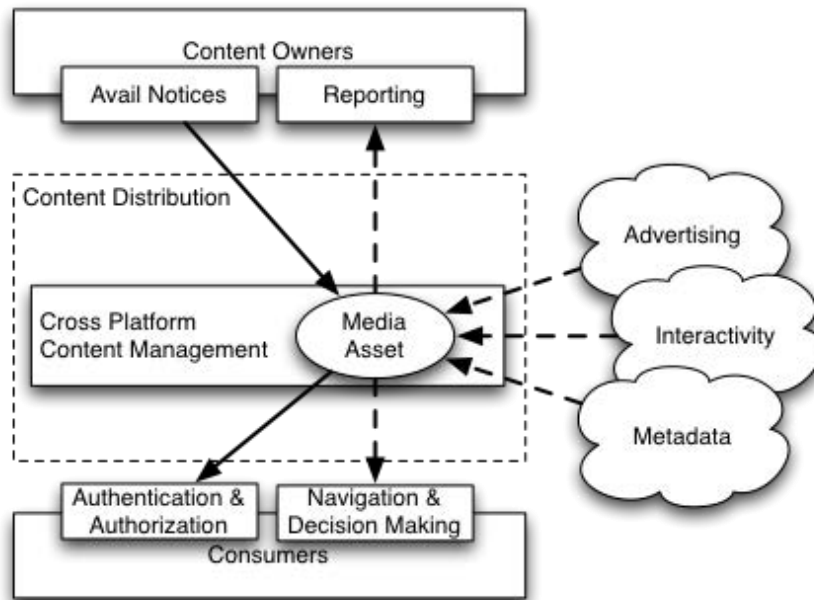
Content Owners

Avail Notices

Reporting

Content Distribution

Advertising

Cross Platform Content Management

Media Asset

Interactivity

Metadata

Authentication & Authorization

Navigation & Decision Making

Consumers